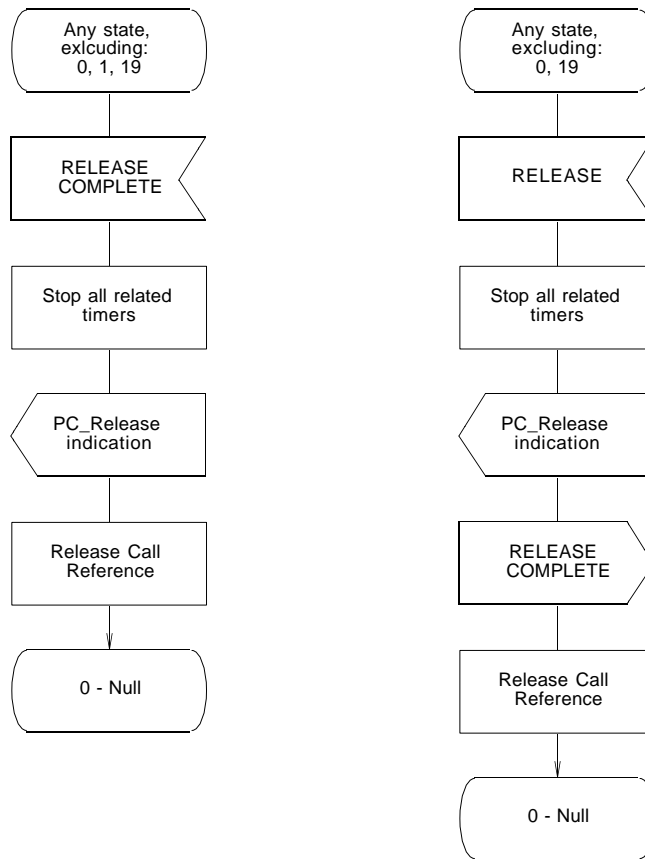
Any state, exlcuding: 0, 1, 19

RELEASE COMPLETE

Stop all related timers

PC_Release indication

Release Call Reference

0 - Null

Any state, excluding: 0, 19

RELEASE

Stop all related timers

PC_Release indication

RELEASE COMPLETE

Release Call Reference

0 - Null